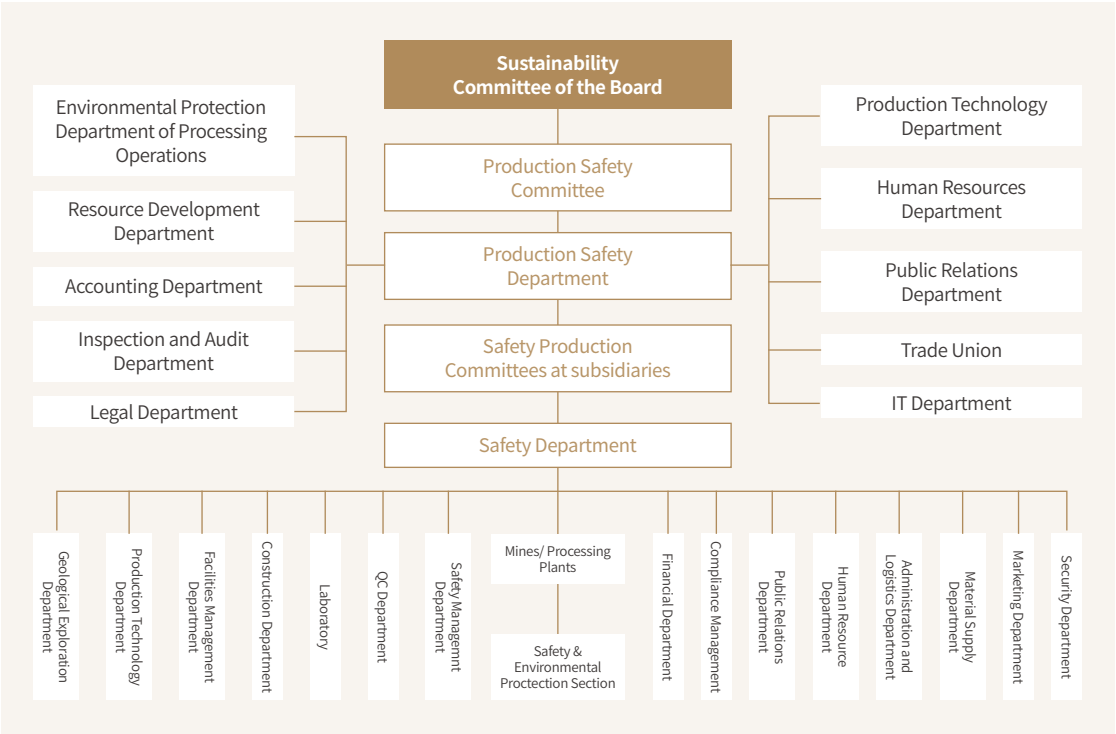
Sustainability Committee of the Board

Environmental Protection Department of Processing Operations

Resource Development Department

Accounting Department

Inspection and Audit Department

Legal Department

Production Safety Committee

Production Safety Department

Safety Production Committees at subsidiaries

Safety Department

Production Technology Department

Human Resources Department

Public Relations Department

Trade Union

IT Department

Geological Exploration Department

Production Technology Department

Facilities Management Department

Construction Department

Laboratory

QC Department

Safety Managemnt Department

Mines/ Processing Plants

Safety & Environmental Proctection Section

Financial Department

Compliance Management

Public Relations Department

Human Resource Department

Administration and Logistics Department

Material Supply Department

Marketing Department

Security Department